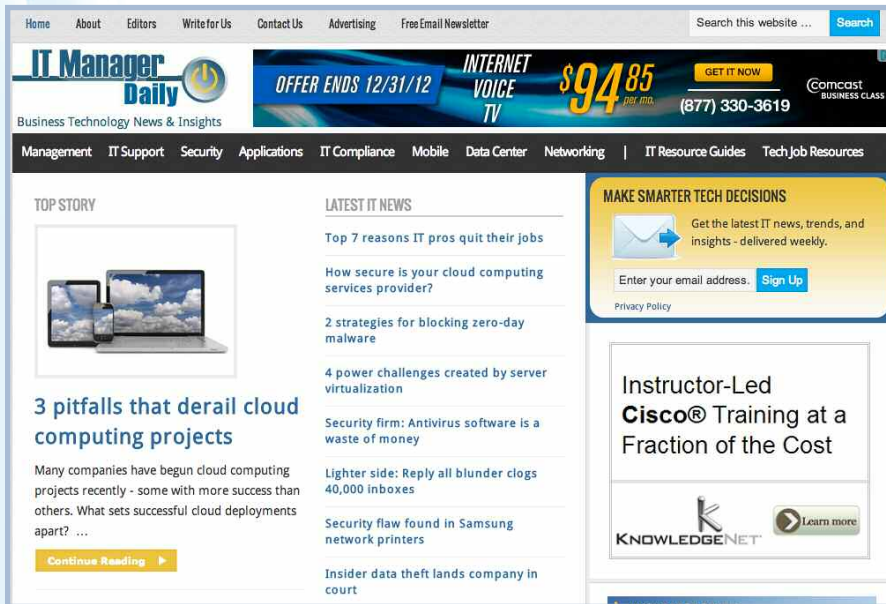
Home About Editors Write for Us Contact Us Advertising Free Email Newsletter

Search this website ... Search

IT Manager Daily
Business Technology News & Insights

OFFER ENDS 12/31/12 INTERNET VOICE TV $94.85 per mo. GET IT NOW (877) 330-3619 Comcast BUSINESS CLASS

Management IT Support Security Applications IT Compliance Mobile Data Center Networking | IT Resource Guides Tech Job Resources

TOP STORY

3 pitfalls that derail cloud computing projects

Many companies have begun cloud computing projects recently - some with more success than others. What sets successful cloud deployments apart? ...

Continue Reading ▶

LATEST IT NEWS

Top 7 reasons IT pros quit their jobs

How secure is your cloud computing services provider?

2 strategies for blocking zero-day malware

4 power challenges created by server virtualization

Security firm: Antivirus software is a waste of money

Lighter side: Reply all blunder clogs 40,000 inboxes

Security flaw found in Samsung network printers

Insider data theft lands company in court

MAKE SMARTER TECH DECISIONS

Get the latest IT news, trends, and insights - delivered weekly.

Enter your email address. Sign Up

Privacy Policy

Instructor-Led Cisco® Training at a Fraction of the Cost

KNOWLEDGENET

Learn more